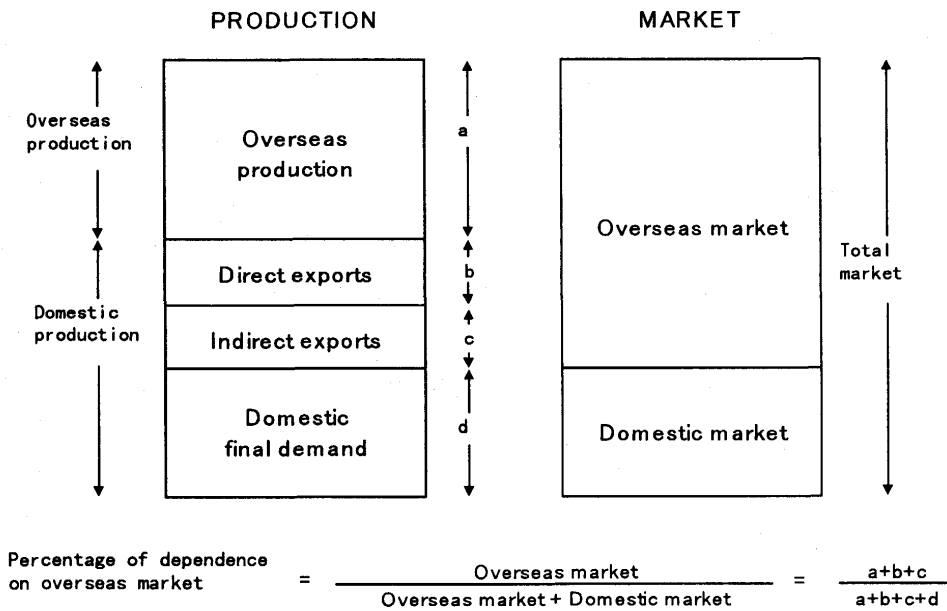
PRODUCTION

MARKET

Overseas production

Domestic production

Overseas production

Direct exports

Indirect exports

Domestic final demand

a

b

c

d

Overseas market

Domestic market

Total market

Percentage of dependence on overseas market $= \frac{\text{Overseas market}}{\text{Overseas market + Domestic market}} = \frac{a+b+c}{a+b+c+d}$